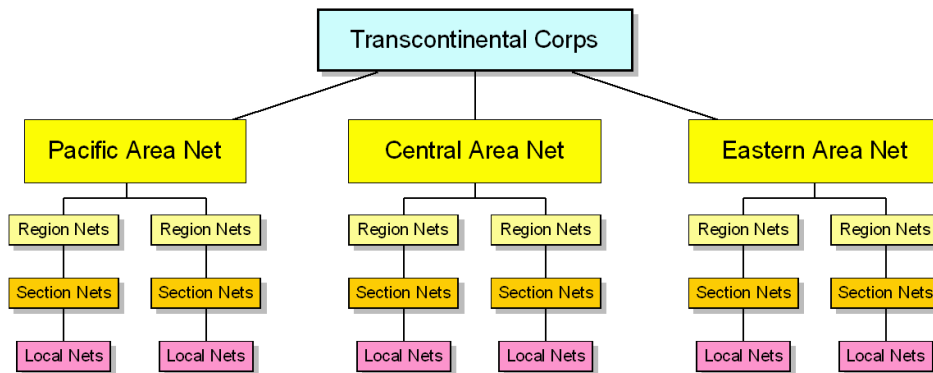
Transcontinental Corps

Pacific Area Net

Region Nets
Section Nets
Local Nets

Region Nets
Section Nets
Local Nets

Central Area Net

Region Nets
Section Nets
Local Nets

Region Nets
Section Nets
Local Nets

Eastern Area Net

Region Nets
Section Nets
Local Nets

Region Nets
Section Nets
Local Nets